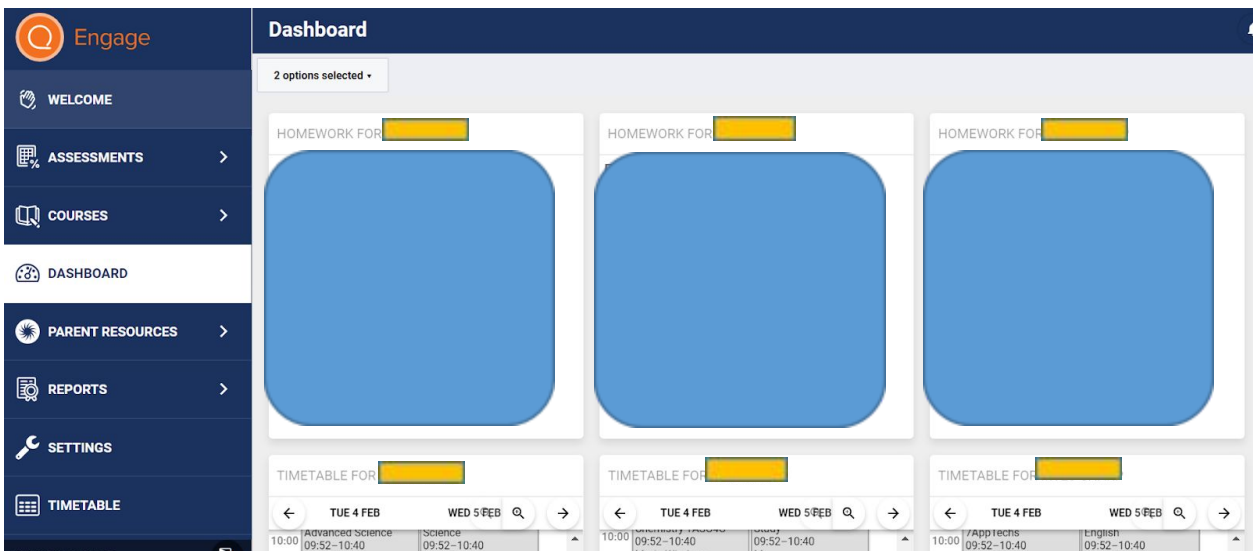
Engage

WELCOME
ASSESSMENTS
COURSES
DASHBOARD
PARENT RESOURCES
REPORTS
SETTINGS
TIMETABLE

Dashboard

2 options selected ▾

HOMEWORK FOR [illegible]

HOMEWORK FOR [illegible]

HOMEWORK FOR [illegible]

TIMETABLE FOR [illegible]
← TUE 4 FEB WED 5 FEB →
10:00 Advanced Science 09:52–10:40 | Science 09:52–10:40

TIMETABLE FOR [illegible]
← TUE 4 FEB WED 5 FEB →
10:00 Chemistry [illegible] 09:52–10:40 | Study 09:52–10:40

TIMETABLE FOR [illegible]
← TUE 4 FEB WED 5 FEB →
10:00 7AppTechs 09:52–10:40 | English 09:52–10:40